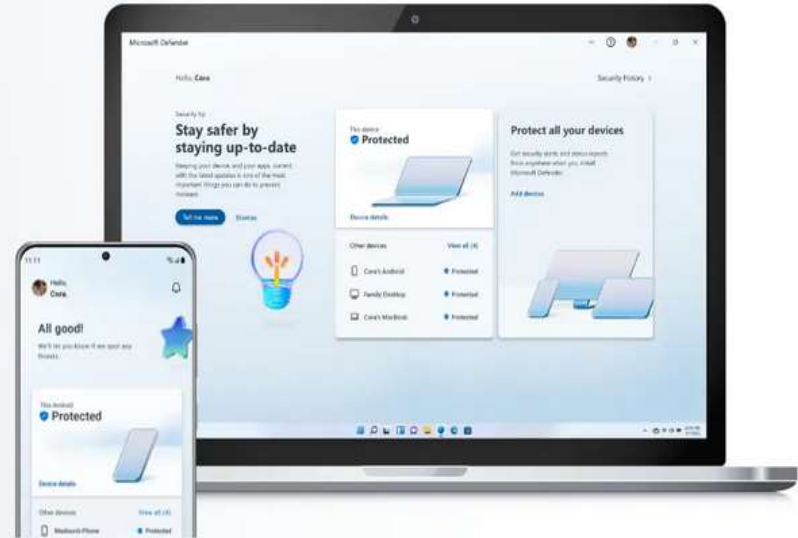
Microsoft Defender

Hello, Cora

Security History >

Security tip

Stay safer by staying up-to-date

Keeping your device and your apps current with the latest updates is one of the most important things you can do to prevent malware.

Tell me more

Dismiss

This device

Protected

Device details

Other devices

View all (4)

Cora's Android

Protected

Family Desktop

Protected

Cora's MacBook

Protected

Protect all your devices

Get security alerts and status reports from anywhere when you install Microsoft Defender.

Add devices

11:11

Hello, Cora

All good!

We'll let you know if we spot any threats.

This Android

Protected

Device details

Other devices

View all (4)

Maxbook Phone

Protected